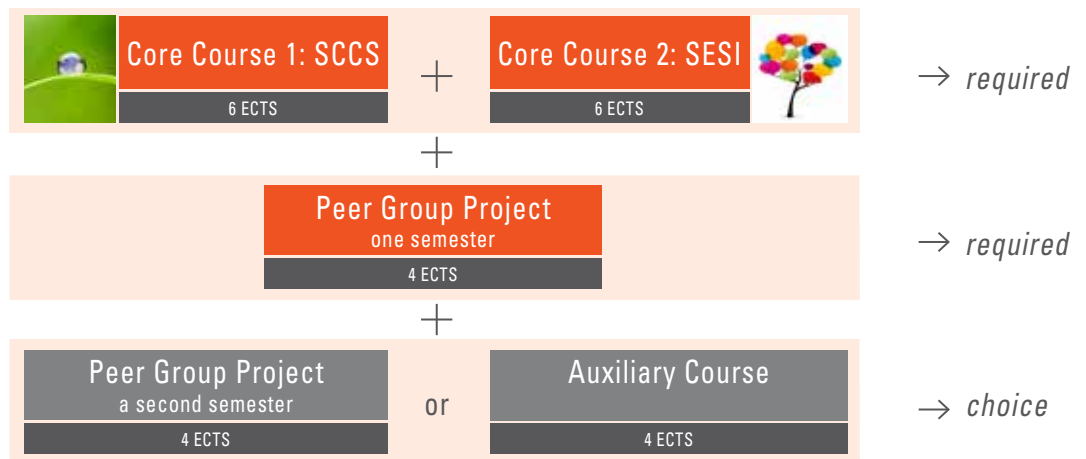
Core Course 1: SCCS
6 ECTS
+
Core Course 2: SESI
6 ECTS
→ required

+

Peer Group Project
one semester
4 ECTS
→ required

+

Peer Group Project
a second semester
4 ECTS
or
Auxiliary Course
4 ECTS
→ choice